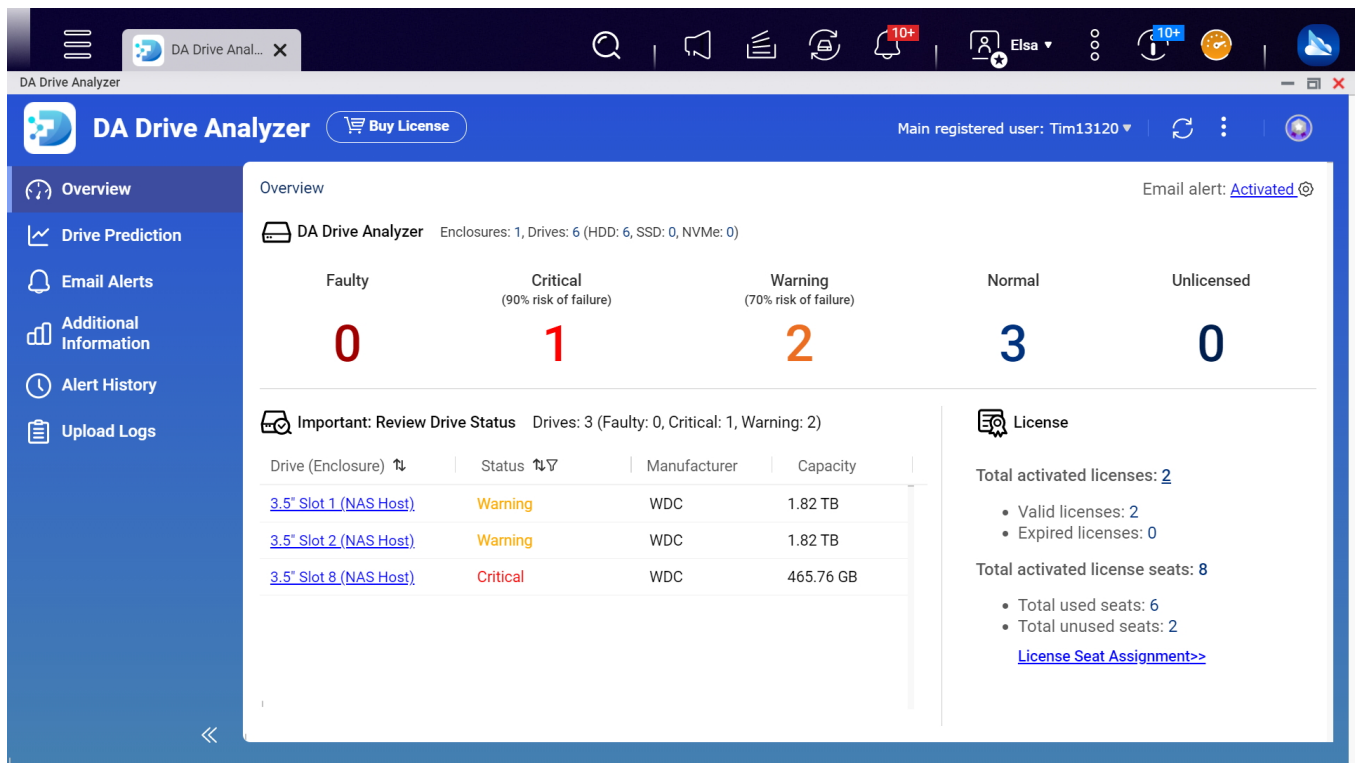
DA Drive Anal...

10+

Elsa

10+

DA Drive Analyzer

DA Drive Analyzer

Buy License

Main registered user: Tim13120

Overview

Drive Prediction

Email Alerts

Additional Information

Alert History

Upload Logs

Overview

Email alert: Activated

DA Drive Analyzer Enclosures: 1, Drives: 6 (HDD: 6, SSD: 0, NVMe: 0)

| Faulty | Critical (90% risk of failure) | Warning (70% risk of failure) | Normal | Unlicensed |
|---|---|---|---|---|
| 0 | 1 | 2 | 3 | 0 |

Important: Review Drive Status Drives: 3 (Faulty: 0, Critical: 1, Warning: 2)

| Drive (Enclosure) | Status | Manufacturer | Capacity |
|---|---|---|---|
| 3.5" Slot 1 (NAS Host) | Warning | WDC | 1.82 TB |
| 3.5" Slot 2 (NAS Host) | Warning | WDC | 1.82 TB |
| 3.5" Slot 8 (NAS Host) | Critical | WDC | 465.76 GB |

License

Total activated licenses: 2

• Valid licenses: 2
• Expired licenses: 0

Total activated license seats: 8

• Total used seats: 6
• Total unused seats: 2

License Seat Assignment>>